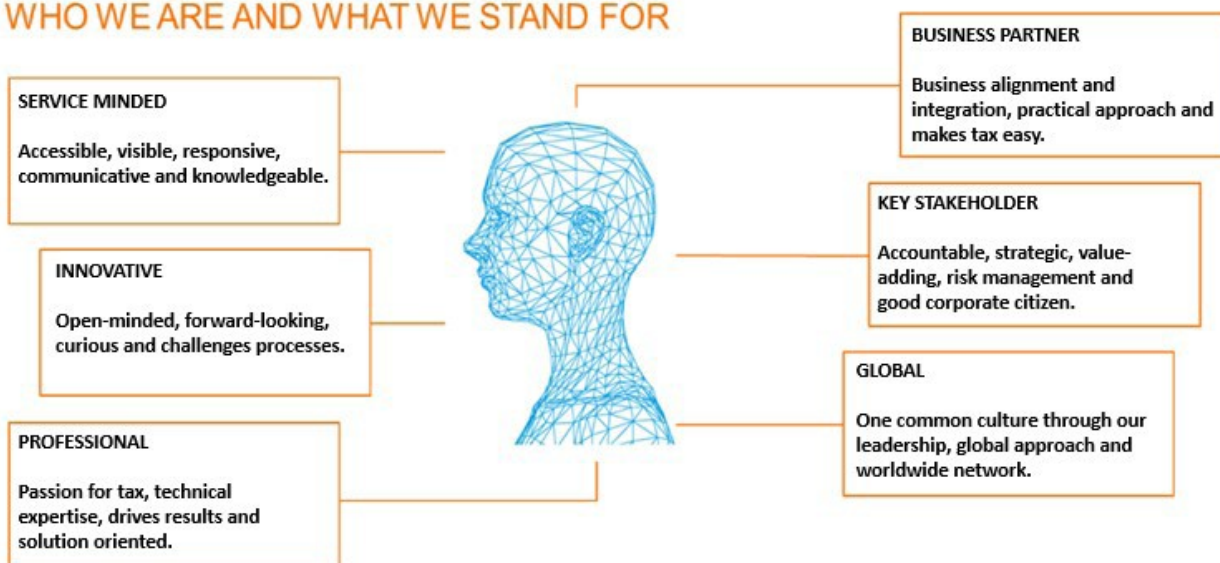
WHO WE ARE AND WHAT WE STAND FOR

SERVICE MINDED

Accessible, visible, responsive, communicative and knowledgeable.

BUSINESS PARTNER

Business alignment and integration, practical approach and makes tax easy.

KEY STAKEHOLDER

Accountable, strategic, value-adding, risk management and good corporate citizen.

INNOVATIVE

Open-minded, forward-looking, curious and challenges processes.

GLOBAL

One common culture through our leadership, global approach and worldwide network.

PROFESSIONAL

Passion for tax, technical expertise, drives results and solution oriented.